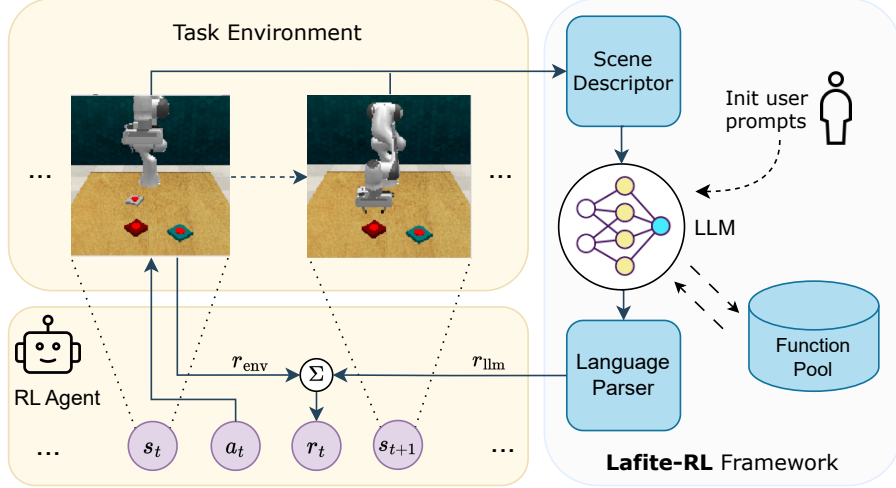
Task Environment

...

...

Scene Descriptor

Init user prompts

LLM

Function Pool

Language Parser

RL Agent

$r_{\text{env}}$

$\Sigma$

$r_{\text{llm}}$

...

$s_t$

$a_t$

$r_t$

$s_{t+1}$

...

**Lafite-RL** Framework